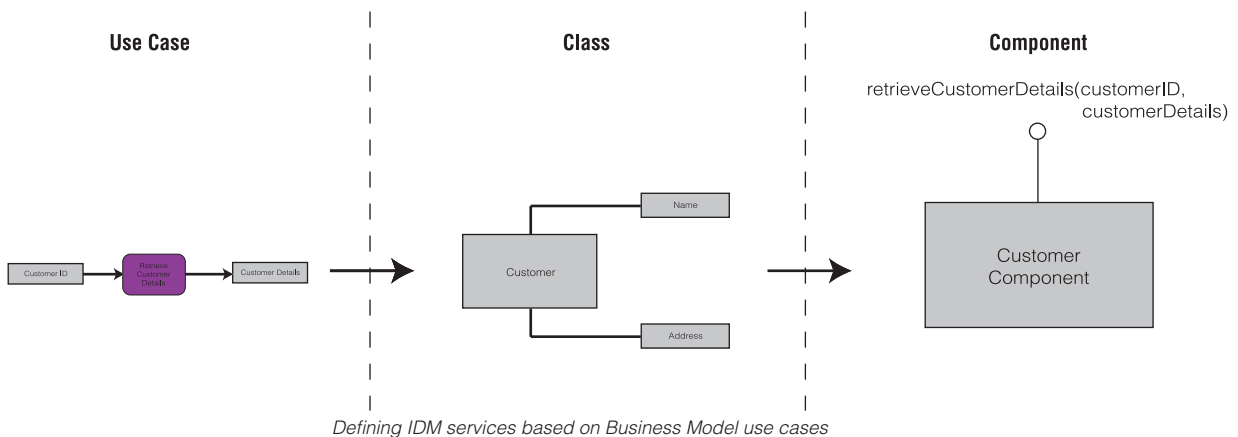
Use Case

Class

Component

retrieveCustomerDetails(customerID, customerDetails)

Customer ID

Retrieve Customer Details

Customer Details

Name

Customer

Address

Customer Component

Defining IDM services based on Business Model use cases